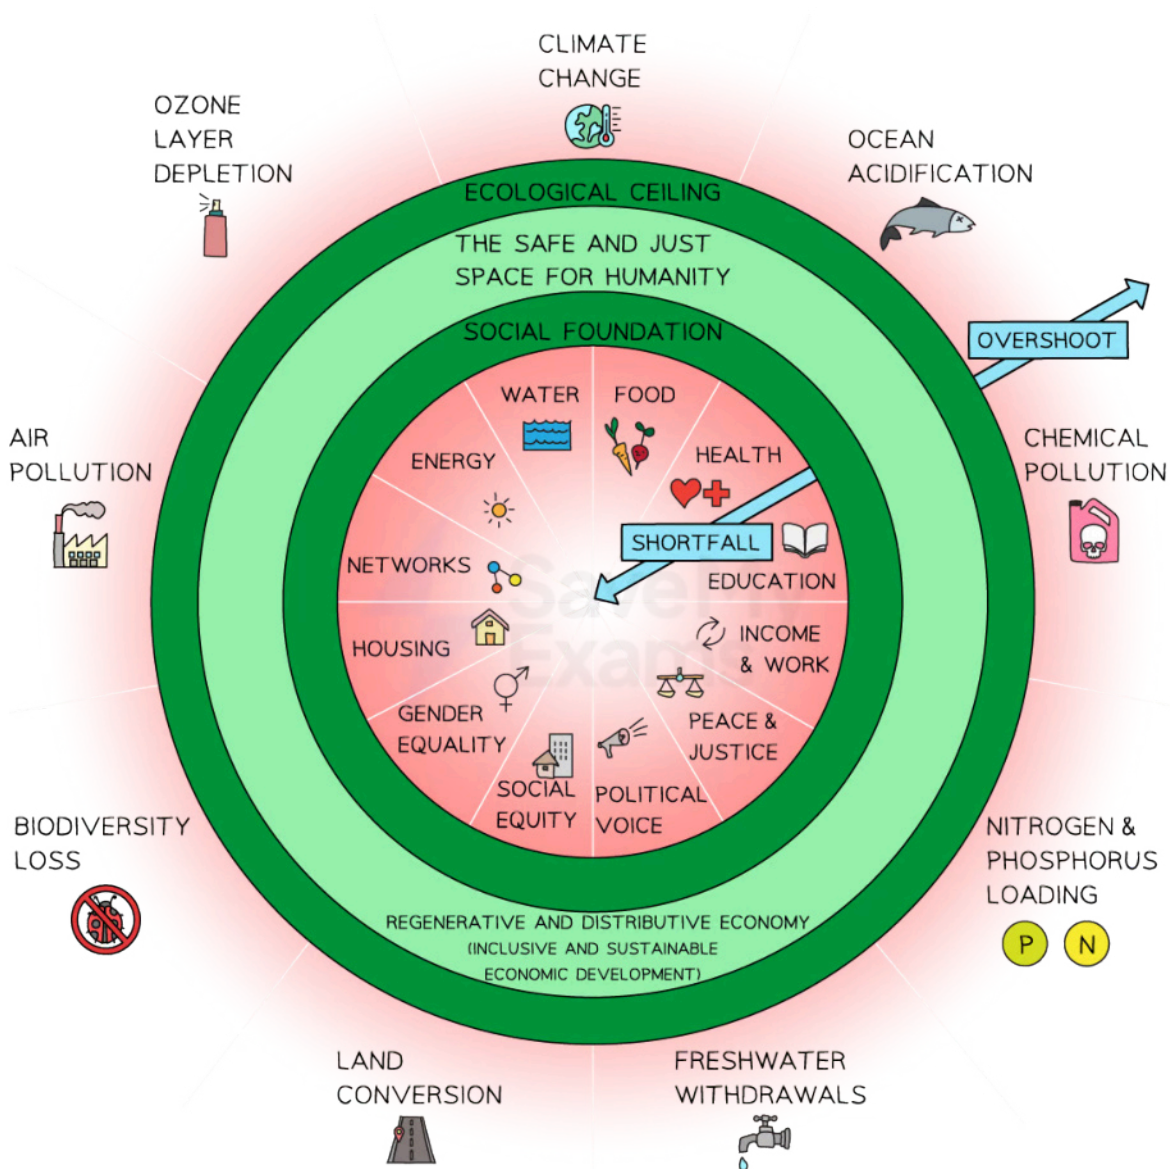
CLIMATE CHANGE

OZONE LAYER DEPLETION

OCEAN ACIDIFICATION

ECOLOGICAL CEILING

THE SAFE AND JUST SPACE FOR HUMANITY

SOCIAL FOUNDATION

OVERSHOOT

AIR POLLUTION

CHEMICAL POLLUTION

WATER

FOOD

ENERGY

HEALTH

SHORTFALL

EDUCATION

NETWORKS

HOUSING

INCOME & WORK

GENDER EQUALITY

PEACE & JUSTICE

SOCIAL EQUITY

POLITICAL VOICE

BIODIVERSITY LOSS

NITROGEN & PHOSPHORUS LOADING

P N

REGENERATIVE AND DISTRIBUTIVE ECONOMY (INCLUSIVE AND SUSTAINABLE ECONOMIC DEVELOPMENT)

LAND CONVERSION

FRESHWATER WITHDRAWALS

Save My Exams